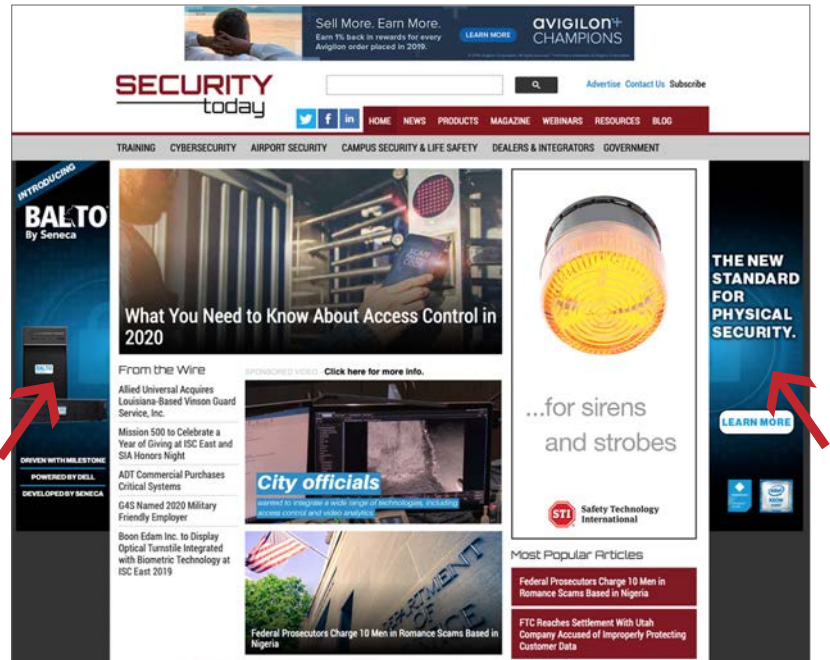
Sell More. Earn More.
Earn 1% back in rewards for every Avigilon order placed in 2019.
LEARN MORE
avigilon+ CHAMPIONS

SECURITY today

Advertise Contact Us Subscribe

HOME NEWS PRODUCTS MAGAZINE WEBINARS RESOURCES BLOG

TRAINING CYBERSECURITY AIRPORT SECURITY CAMPUS SECURITY & LIFE SAFETY DEALERS & INTEGRATORS GOVERNMENT

INTRODUCING
BALTO
By Seneca
DRIVEN WITH MILESTONE
POWERED BY DELL
DEVELOPED BY SENECA

What You Need to Know About Access Control in 2020

From the Wire

Allied Universal Acquires Louisiana-Based Vinson Guard Service, Inc.

Mission 500 to Celebrate a Year of Giving at ISC East and SIA Honors Night

ADT Commercial Purchases Critical Systems

G4S Named 2020 Military Friendly Employer

Boon Edam Inc. to Display Optical Turnstile Integrated with Biometric Technology at ISC East 2019

SPONSORED VIDEO Click here for more info.

City officials
wanted to integrate a wide range of technologies, including access control and video analytics

Federal Prosecutors Charge 10 Men in Romance Scams Based in Nigeria

...for sirens and strobes

STI Safety Technology International

Most Popular Articles

Federal Prosecutors Charge 10 Men in Romance Scams Based in Nigeria

FTC Reaches Settlement With Utah Company Accused of Improperly Protecting Customer Data

THE NEW STANDARD FOR PHYSICAL SECURITY.
LEARN MORE